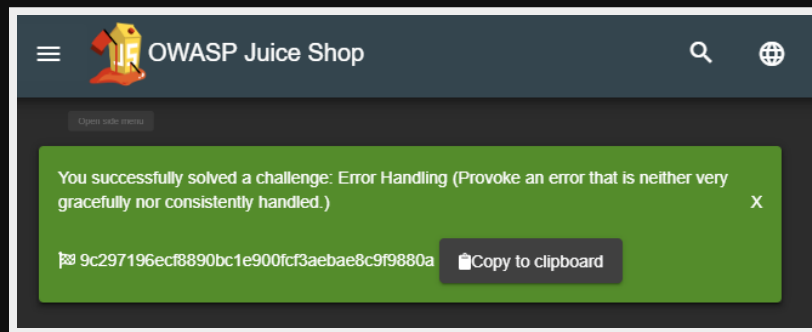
OWASP Juice Shop

Open side menu

You successfully solved a challenge: Error Handling (Provoke an error that is neither very gracefully nor consistently handled.)

X

🏁 9c297196ecf8890bc1e900fcf3aebae8c9f9880a Copy to clipboard